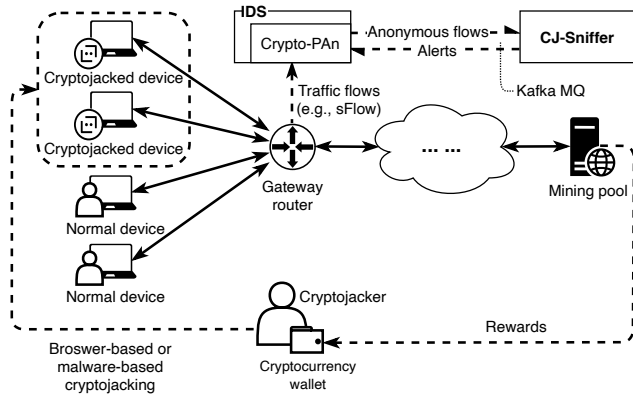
IDS
Crypto-PAn
Anonymous flows
Alerts
CJ-Sniffer
Kafka MQ
Traffic flows (e.g., sFlow)
Cryptojacked device
Cryptojacked device
Normal device
Normal device
Gateway router
... ...
Mining pool
Cryptojacker
Rewards
Broswer-based or malware-based cryptojacking
Cryptocurrency wallet